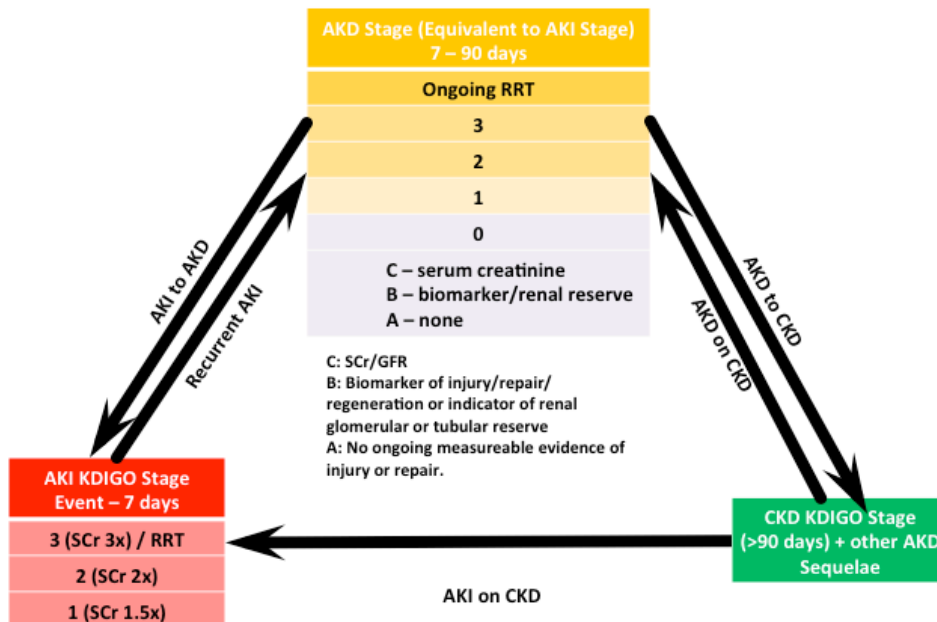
AKD Stage (Equivalent to AKI Stage)
7 – 90 days

Ongoing RRT

3

2

1

0

C – serum creatinine
B – biomarker/renal reserve
A – none

AKI to AKD

Recurrent AKI

AKD to CKD

AKD on CKD

C: SCr/GFR
B: Biomarker of injury/repair/regeneration or indicator of renal glomerular or tubular reserve
A: No ongoing measureable evidence of injury or repair.

AKI KDIGO Stage
Event – 7 days

3 (SCr 3x) / RRT

2 (SCr 2x)

1 (SCr 1.5x)

CKD KDIGO Stage
(>90 days) + other AKD
Sequelae

AKI on CKD